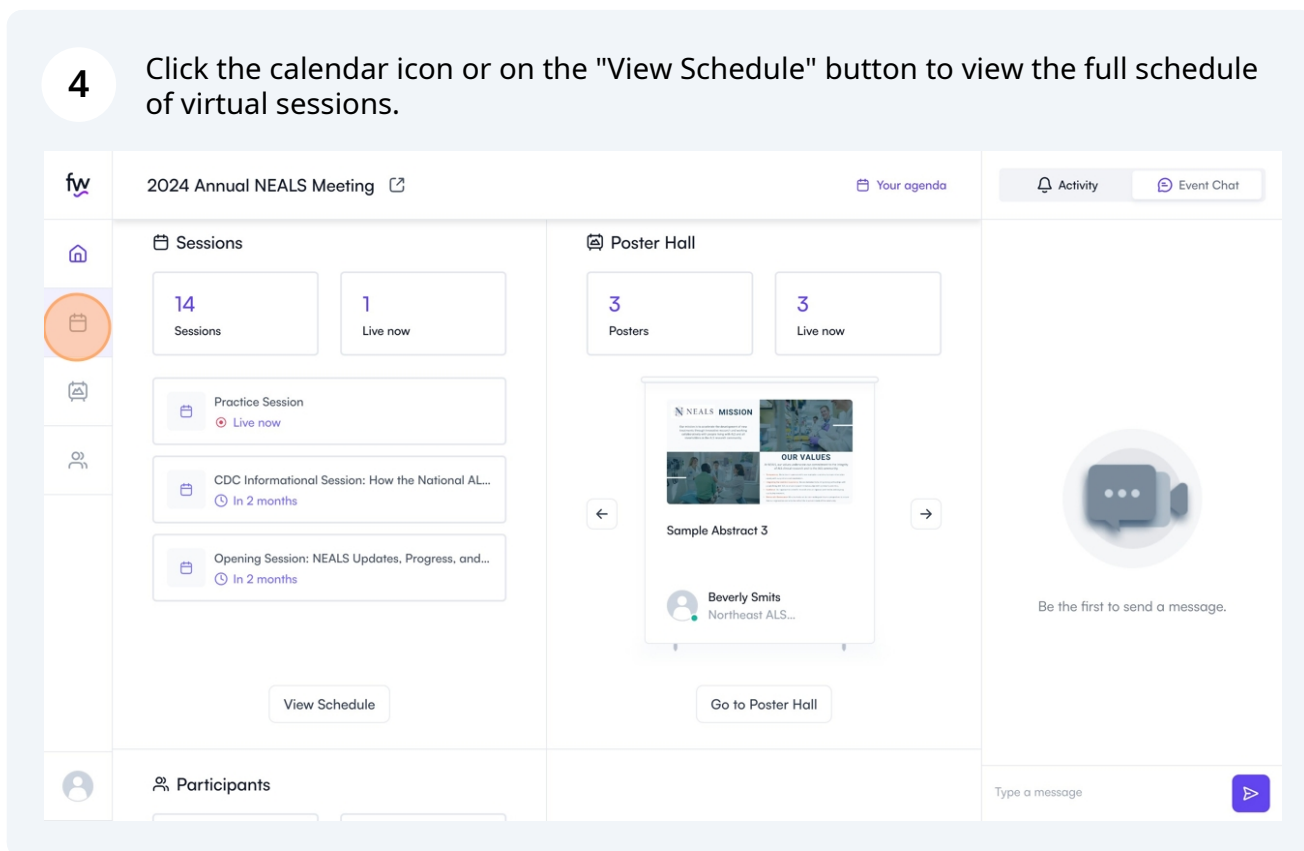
4

Click the calendar icon or on the "View Schedule" button to view the full schedule of virtual sessions.

fw

2024 Annual NEALS Meeting

Your agenda

Activity

Event Chat

Sessions

14
Sessions

1
Live now

Practice Session
Live now

CDC Informational Session: How the National AL...
In 2 months

Opening Session: NEALS Updates, Progress, and...
In 2 months

View Schedule

Poster Hall

3
Posters

3
Live now

NEALS MISSION

OUR VALUES

Sample Abstract 3

Beverly Smits
Northeast ALS...

Go to Poster Hall

Be the first to send a message.

Participants

Type a message